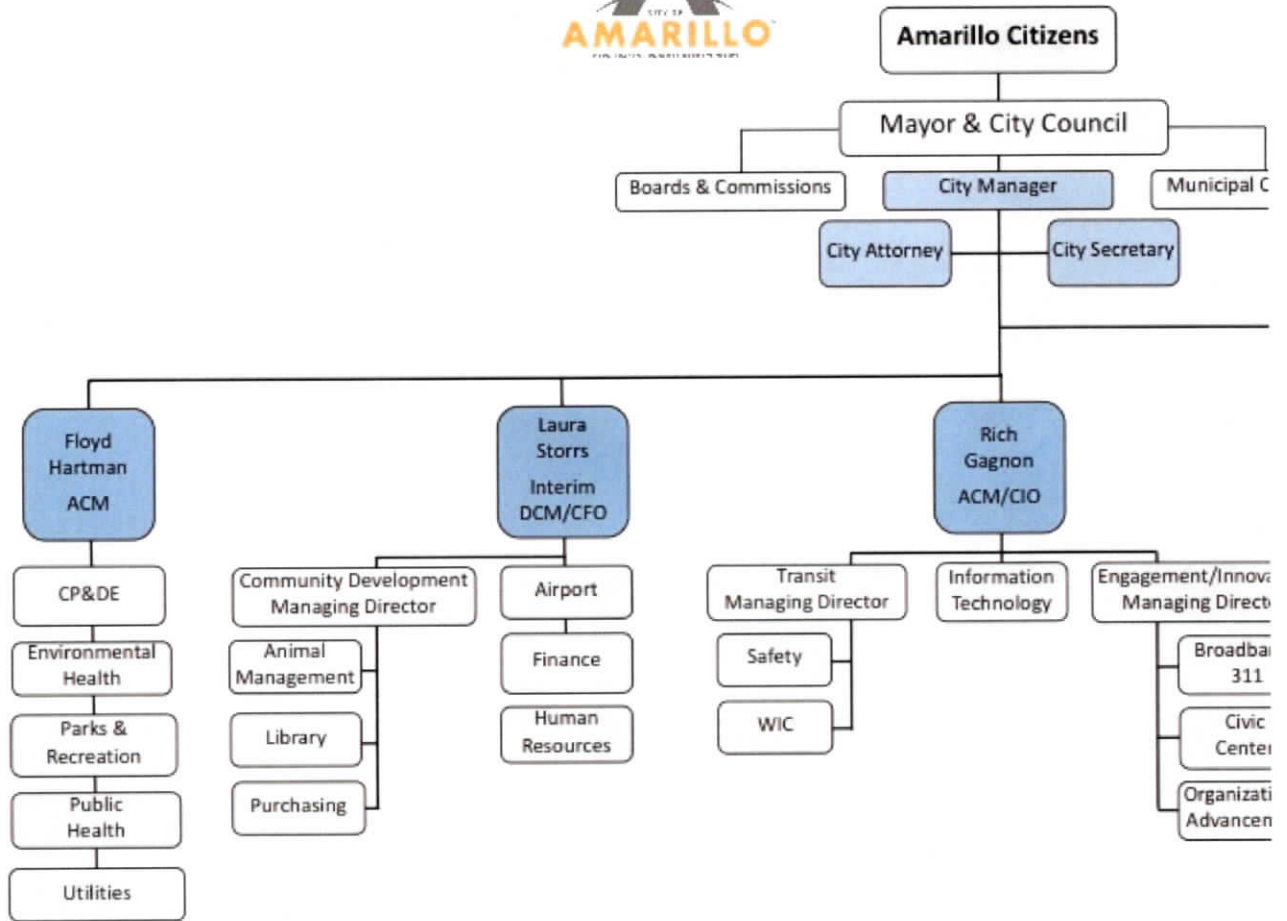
CITY OF
AMARILLO
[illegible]

Amarillo Citizens

Mayor & City Council

Boards & Commissions

City Manager

Municipal C

City Attorney

City Secretary

Floyd Hartman ACM

CP&DE

Environmental Health

Parks & Recreation

Public Health

Utilities

Laura Storrs Interim DCM/CFO

Community Development Managing Director

Animal Management

Library

Purchasing

Airport

Finance

Human Resources

Rich Gagnon ACM/CIO

Transit Managing Director

Safety

WIC

Information Technology

Engagement/Innova Managing Direct

Broadbai 311

Civic Center

Organizati Advancen